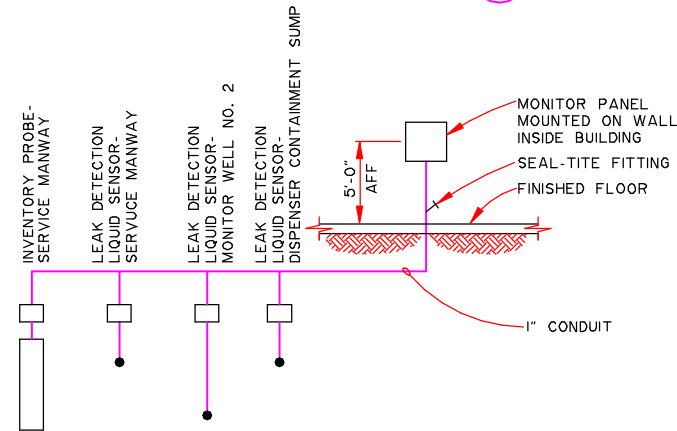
INVENTORY PROBE-
SERVICE MANWAY

LEAK DETECTION
LIQUID SENSOR-
SERVUCE MANWAY

LEAK DETECTION
LIQUID SENSOR-
MONITOR WELL NO. 2

LEAK DETECTION
LIQUID SENSOR-
DISPENSER CONTAINMENT SUMP

5'-0"
AFF

MONITOR PANEL
MOUNTED ON WALL
INSIDE BUILDING

SEAL-TITE FITTING

FINISHED FLOOR

1" CONDUIT